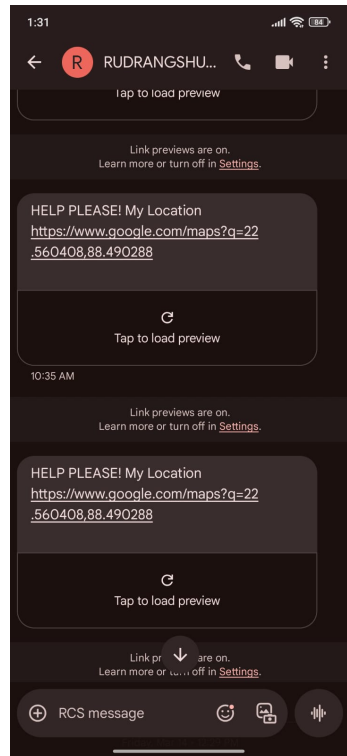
1:31

84

R RUDRANGSHU...

Tap to load preview

Link previews are on.
Learn more or turn off in Settings.

HELP PLEASE! My Location
https://www.google.com/maps?q=22.560408,88.490288

Tap to load preview

10:35 AM

Link previews are on.
Learn more or turn off in Settings.

HELP PLEASE! My Location
https://www.google.com/maps?q=22.560408,88.490288

Tap to load preview

Link pr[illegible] are on.
Learn more or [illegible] off in Settings.

RCS message